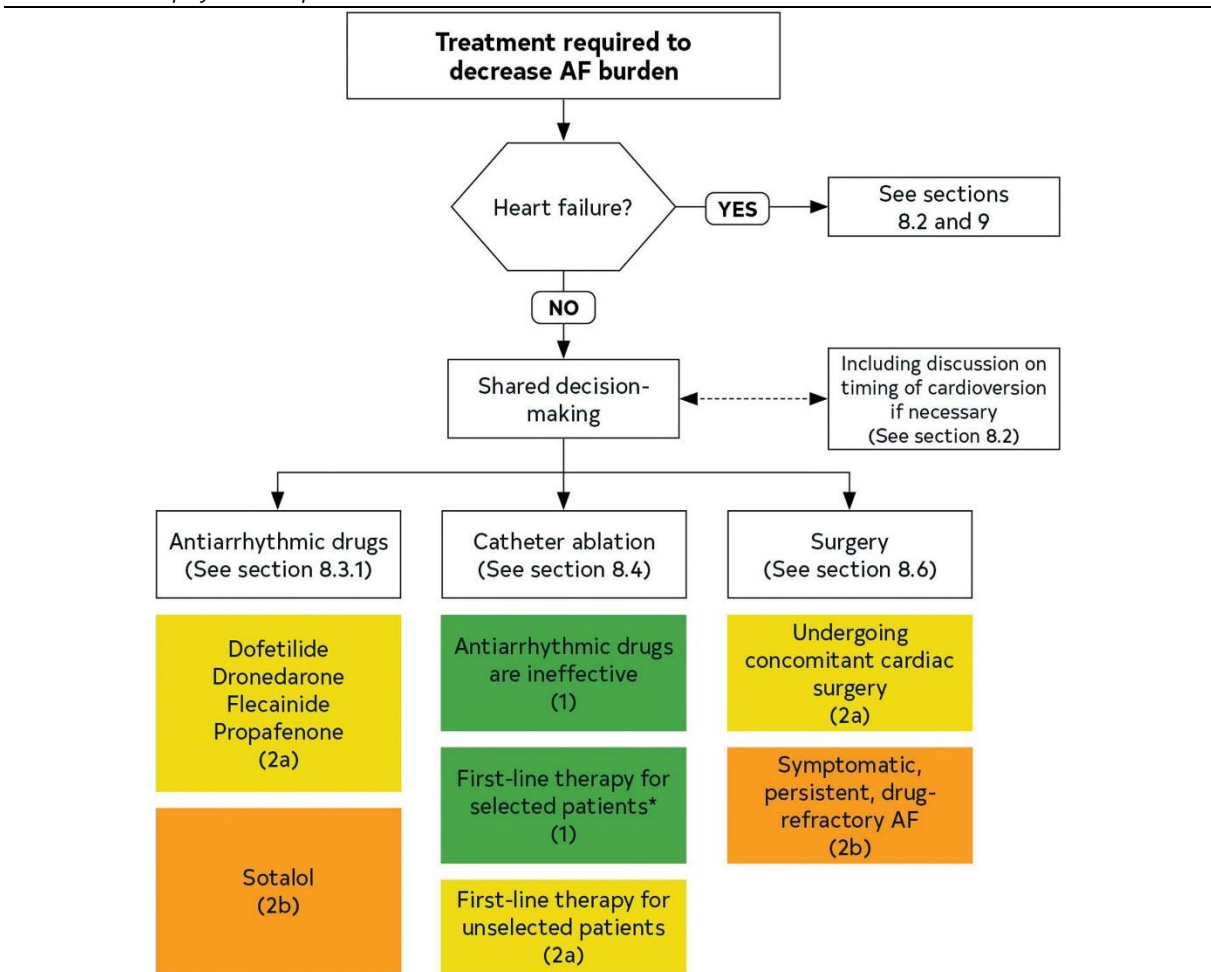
Treatment required to decrease AF burden

Heart failure?

YES

See sections 8.2 and 9

NO

Shared decision-making

Including discussion on timing of cardioversion if necessary (See section 8.2)

Antiarrhythmic drugs (See section 8.3.1)

Dofetilide
Dronedarone
Flecainide
Propafenone
(2a)

Sotalol
(2b)

Catheter ablation (See section 8.4)

Antiarrhythmic drugs are ineffective
(1)

First-line therapy for selected patients*
(1)

First-line therapy for unselected patients
(2a)

Surgery (See section 8.6)

Undergoing concomitant cardiac surgery
(2a)

Symptomatic, persistent, drug-refractory AF
(2b)